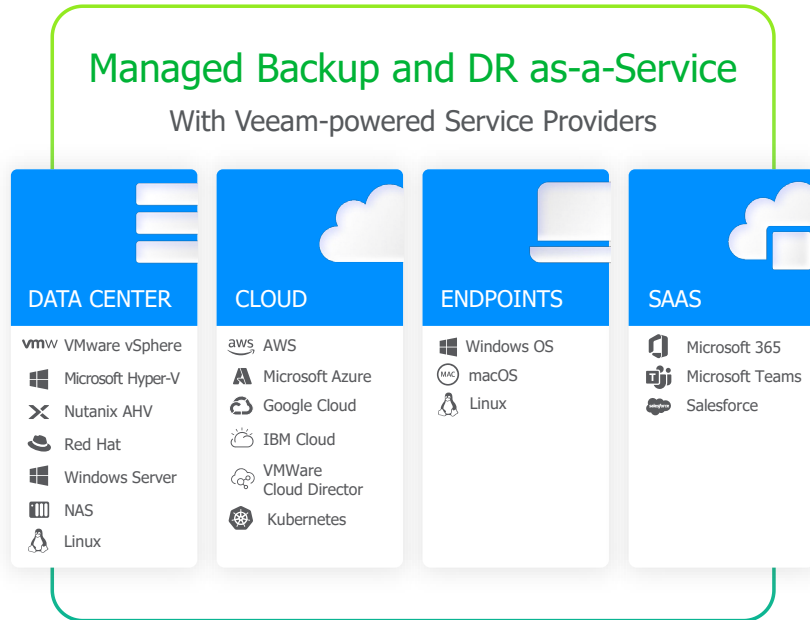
Managed Backup and DR as-a-Service

With Veeam-powered Service Providers

DATA CENTER

vmw VMware vSphere
Microsoft Hyper-V
Nutanix AHV
Red Hat
Windows Server
NAS
Linux

CLOUD

aws AWS
Microsoft Azure
Google Cloud
IBM Cloud
VMWare Cloud Director
Kubernetes

ENDPOINTS

Windows OS
MAC macOS
Linux

SAAS

Microsoft 365
Microsoft Teams
salesforce Salesforce